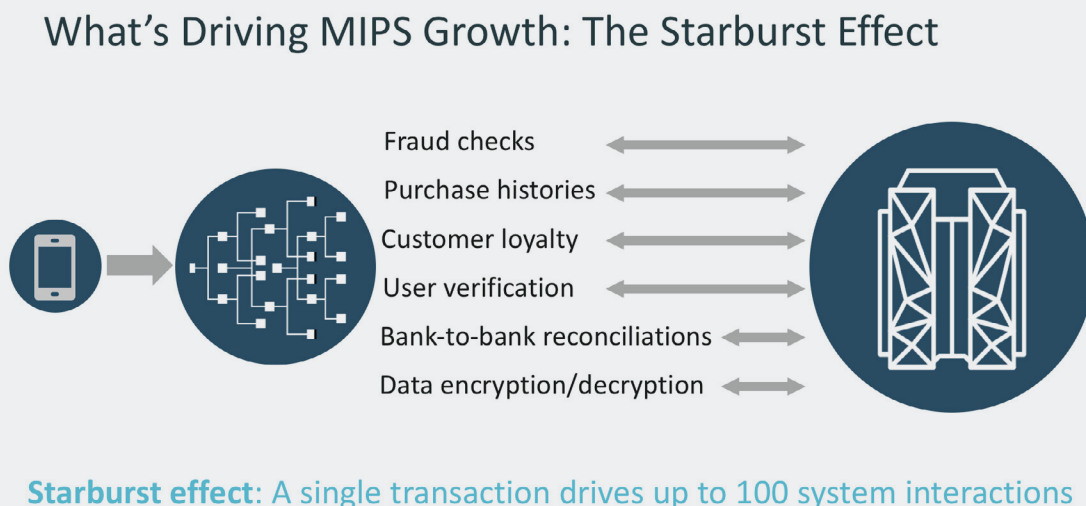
What’s Driving MIPS Growth: The Starburst Effect

Fraud checks

Purchase histories

Customer loyalty

User verification

Bank-to-bank reconciliations

Data encryption/decryption

Starburst effect: A single transaction drives up to 100 system interactions